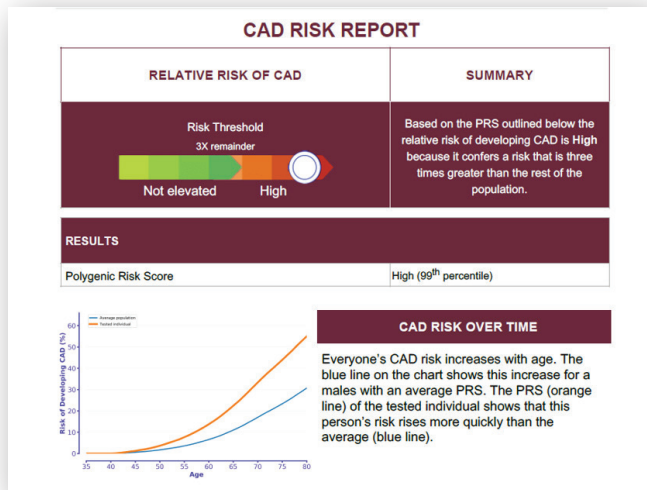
CAD RISK REPORT

| RELATIVE RISK OF CAD | SUMMARY |
|---|---|
| Risk Threshold<br>3X remainder<br>Not elevated High | Based on the PRS outlined below the relative risk of developing CAD is **High** because it confers a risk that is three times greater than the rest of the population. |

| RESULTS | |
|---|---|
| Polygenic Risk Score | High (99$^{th}$ percentile) |

Average population
Tested individual

Risk of Developing CAD (%)

60
50
40
30
20
10
0

35 40 45 50 55 60 65 70 75 80
Age

CAD RISK OVER TIME

Everyone's CAD risk increases with age. The blue line on the chart shows this increase for a males with an average PRS. The PRS (orange line) of the tested individual shows that this person's risk rises more quickly than the average (blue line).